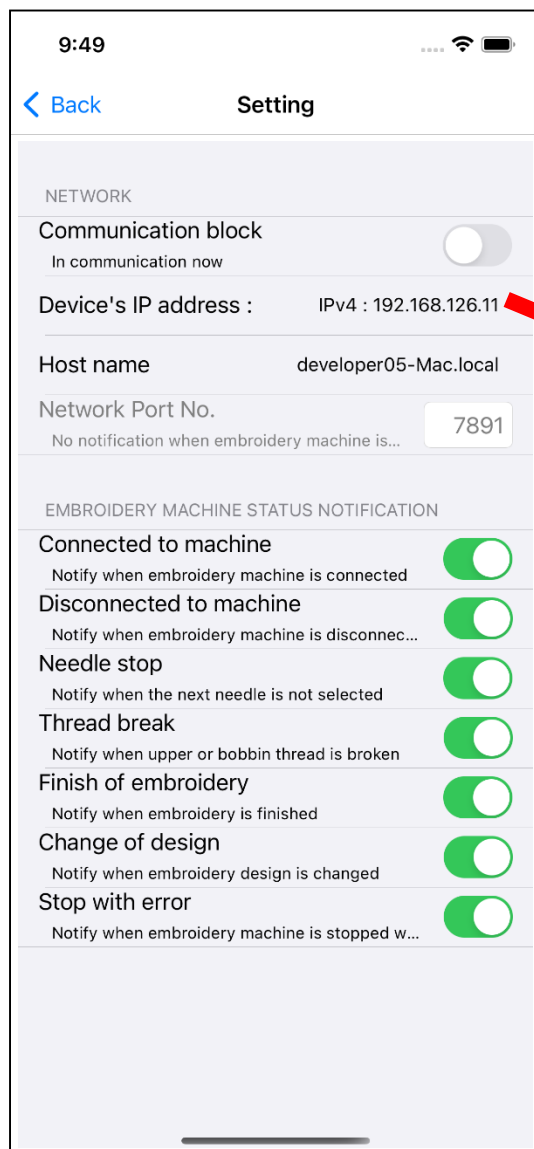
9:49

Back
Setting

NETWORK

Communication block
In communication now

Device's IP address :
IPv4 : 192.168.126.11

Host name
developer05-Mac.local

Network Port No.
No notification when embroidery machine is...
7891

EMBROIDERY MACHINE STATUS NOTIFICATION

Connected to machine
Notify when embroidery machine is connected

Disconnected to machine
Notify when embroidery machine is disconnec...

Needle stop
Notify when the next needle is not selected

Thread break
Notify when upper or bobbin thread is broken

Finish of embroidery
Notify when embroidery is finished

Change of design
Notify when embroidery design is changed

Stop with error
Notify when embroidery machine is stopped w...